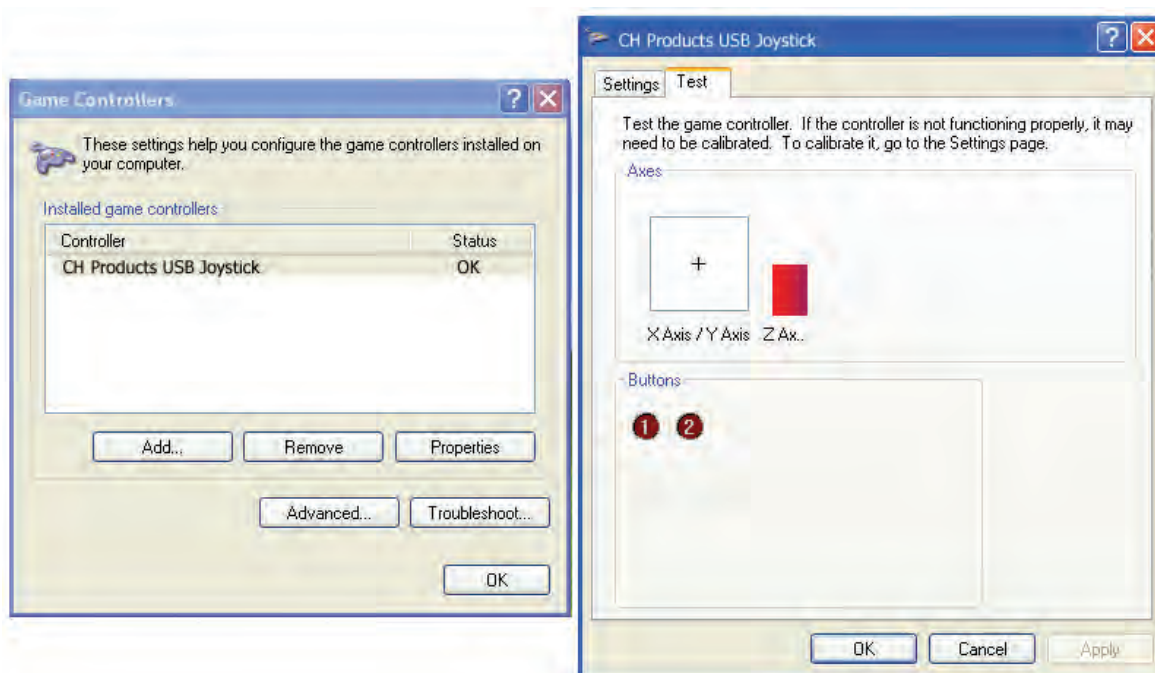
Game Controllers

These settings help you configure the game controllers installed on your computer.

Installed game controllers

| Controller | Status |
|---|---|
| CH Products USB Joystick | OK |

Add...
Remove
Properties

Advanced...
Troubleshoot...

OK

CH Products USB Joystick

Settings
Test

Test the game controller. If the controller is not functioning properly, it may need to be calibrated. To calibrate it, go to the Settings page.

Axes

+

X Axis / Y Axis
Z Ax..

Buttons

1
2

OK
Cancel
Apply